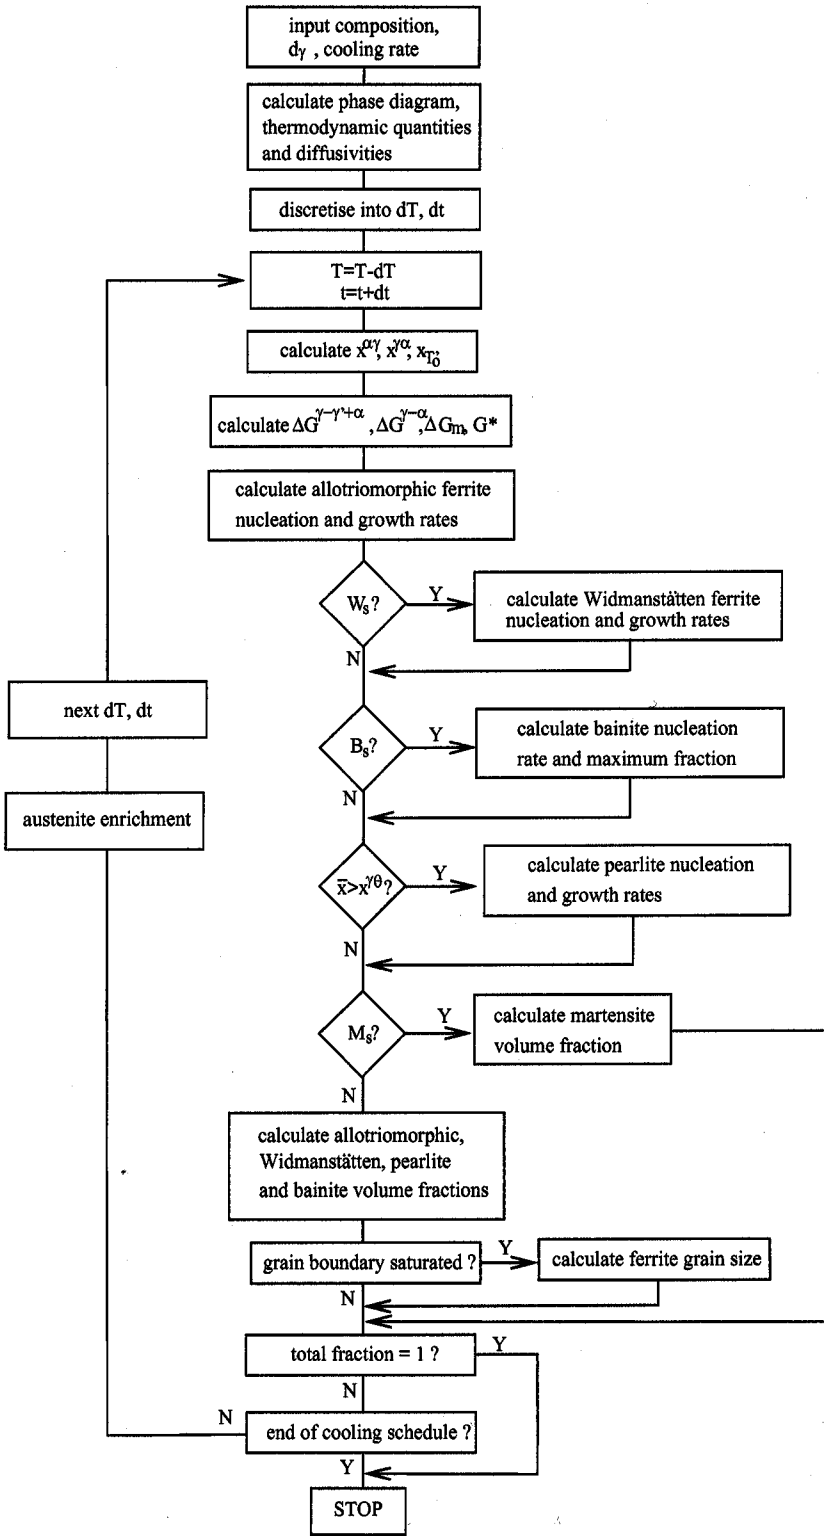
input composition, $d_\gamma$ , cooling rate

calculate phase diagram, thermodynamic quantities and diffusivities

discretise into dT, dt

T=T-dT
t=t+dt

calculate $x^{\alpha\gamma}$, $x^{\gamma\alpha}$, $x_{T_0'}$

calculate $\Delta G^{\gamma-\gamma'+\alpha}$, $\Delta G^{\gamma-\alpha}$, $\Delta G_m$, $G^*$

calculate allotriomorphic ferrite nucleation and growth rates

$W_s$?

Y

calculate Widmanstätten ferrite nucleation and growth rates

N

next dT, dt

austenite enrichment

$B_s$?

Y

calculate bainite nucleation rate and maximum fraction

N

$\bar{x}>x^{\gamma\theta}$?

Y

calculate pearlite nucleation and growth rates

N

$M_s$?

Y

calculate martensite volume fraction

N

calculate allotriomorphic, Widmanstätten, pearlite and bainite volume fractions

grain boundary saturated ?

Y

calculate ferrite grain size

N

total fraction = 1 ?

Y

N

N

end of cooling schedule ?

Y

STOP